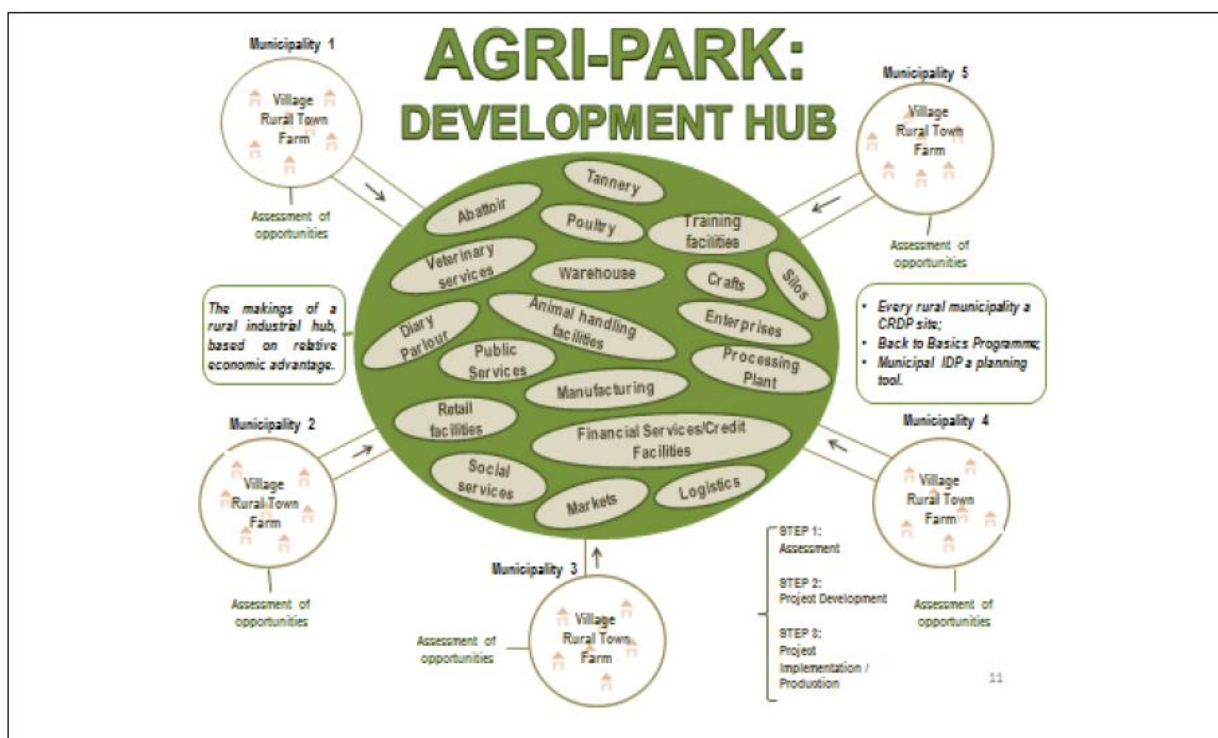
AGRI-PARK:
DEVELOPMENT HUB

Municipality 1
Village
Rural Town
Farm
Assessment of opportunities

Municipality 5
Village
Rural Town
Farm
Assessment of opportunities

Tannery
Abattoir
Poultry
Training facilities
Veterinary services
Warehouse
Crafts
Silos
Diary Parlour
Animal handling facilities
Enterprises
Public Services
Processing Plant
Manufacturing
Retail facilities
Financial Services/Credit Facilities
Social services
Markets
Logistics

The makings of a rural industrial hub, based on relative economic advantage.

• Every rural municipality a CRDP site;
• Back to Basics Programme;
• Municipal IDP a planning tool.

Municipality 2
Village
Rural Town
Farm
Assessment of opportunities

Municipality 4
Village
Rural Town
Farm
Assessment of opportunities

Municipality 3
Village
Rural Town
Farm
Assessment of opportunities

STEP 1:
Assessment

STEP 2:
Project Development

STEP 3:
Project Implementation / Production

11